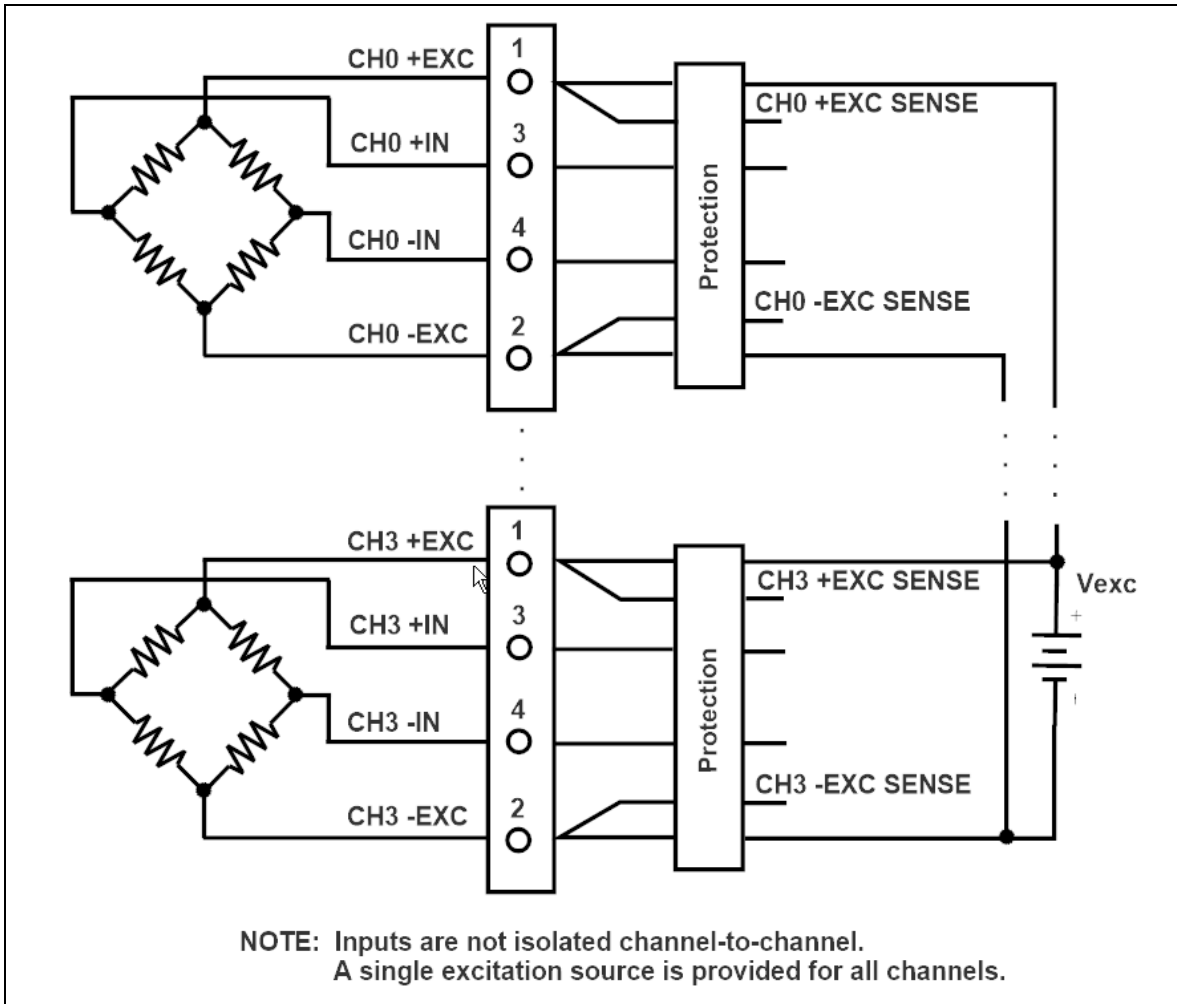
CH0 +EXC
1
CH0 +IN
3
CH0 -IN
4
CH0 -EXC
2
Protection
CH0 +EXC SENSE
CH0 -EXC SENSE

CH3 +EXC
1
CH3 +IN
3
CH3 -IN
4
CH3 -EXC
2
Protection
CH3 +EXC SENSE
CH3 -EXC SENSE
Vexc
+

NOTE: Inputs are not isolated channel-to-channel.
A single excitation source is provided for all channels.